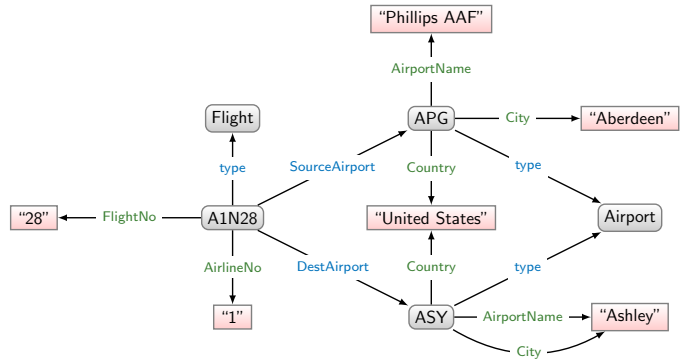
"Phillips AAF"

AirportName

Flight

APG

City

"Aberdeen"

type

SourceAirport

Country

type

"28"

FlightNo

A1N28

"United States"

Airport

AirlineNo

DestAirport

Country

type

"1"

ASY

AirportName

"Ashley"

City